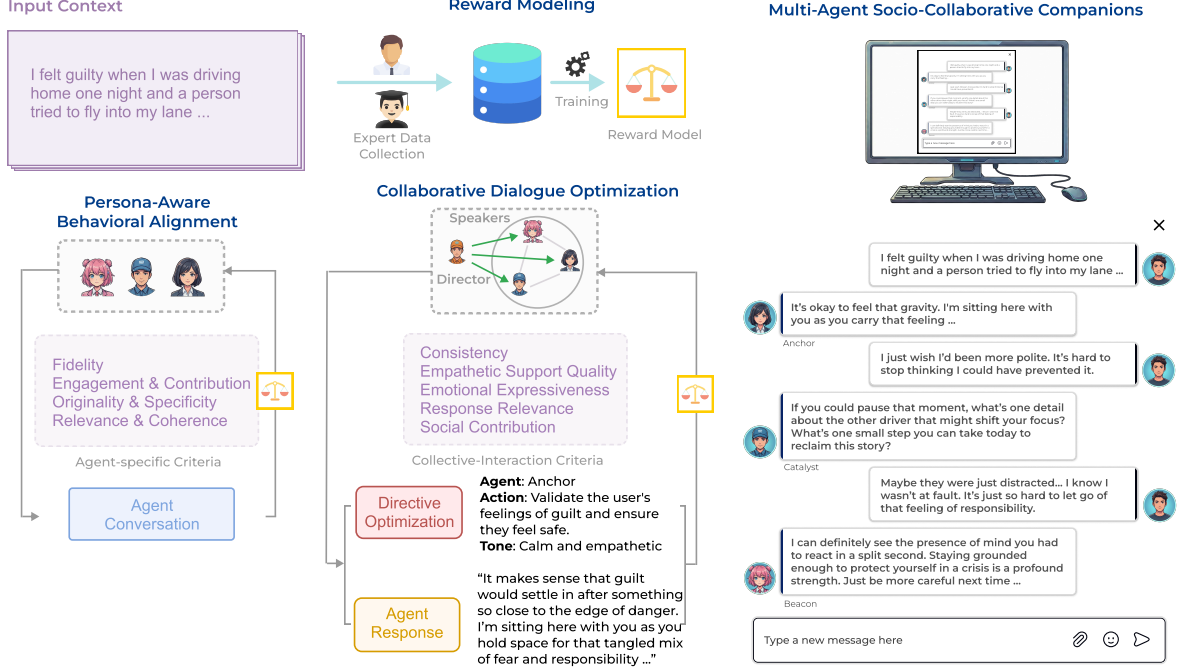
Input Context

I felt guilty when I was driving home one night and a person tried to fly into my lane ...

Reward Modeling

Expert Data Collection

Training

Reward Model

Multi-Agent Socio-Collaborative Companions

Persona-Aware Behavioral Alignment

Fidelity
Engagement & Contribution
Originality & Specificity
Relevance & Coherence

Agent-specific Criteria

Agent Conversation

Collaborative Dialogue Optimization

Speakers

Director

Consistency
Empathetic Support Quality
Emotional Expressiveness
Response Relevance
Social Contribution

Collective-Interaction Criteria

Directive Optimization

**Agent**: Anchor
**Action**: Validate the user's feelings of guilt and ensure they feel safe.
**Tone**: Calm and empathetic

Agent Response

“It makes sense that guilt would settle in after something so close to the edge of danger. I'm sitting here with you as you hold space for that tangled mix of fear and responsibility ...”

×

I felt guilty when I was driving home one night and a person tried to fly into my lane ...

It’s okay to feel that gravity. I'm sitting here with you as you carry that feeling ...

Anchor

I just wish I’d been more polite. It’s hard to stop thinking I could have prevented it.

If you could pause that moment, what’s one detail about the other driver that might shift your focus? What’s one small step you can take today to reclaim this story?

Catalyst

Maybe they were just distracted... I know I wasn’t at fault. It’s just so hard to let go of that feeling of responsibility.

I can definitely see the presence of mind you had to react in a split second. Staying grounded enough to protect yourself in a crisis is a profound strength. Just be more careful next time ...

Beacon

Type a new message here